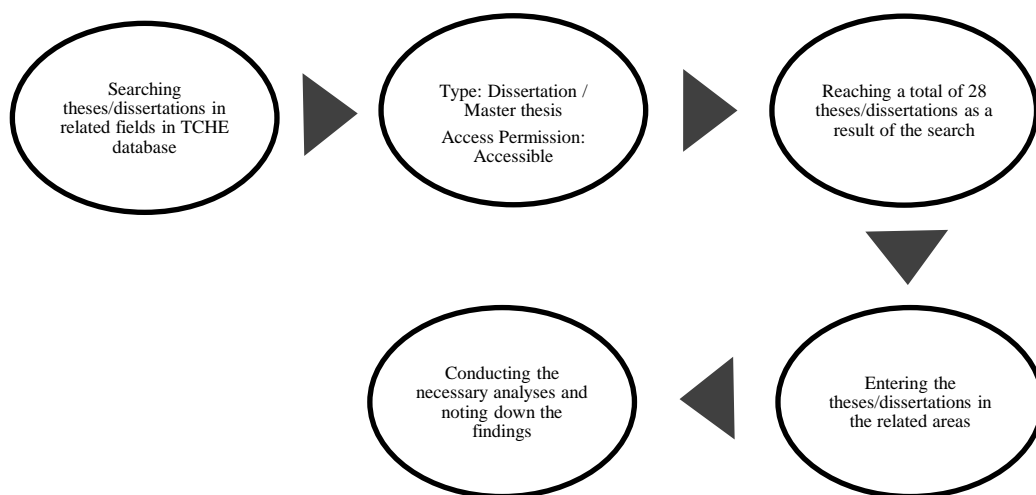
Searching theses/dissertations in related fields in TCHE database

Type: Dissertation / Master thesis

Access Permission: Accessible

Reaching a total of 28 theses/dissertations as a result of the search

Entering the theses/dissertations in the related areas

Conducting the necessary analyses and noting down the findings